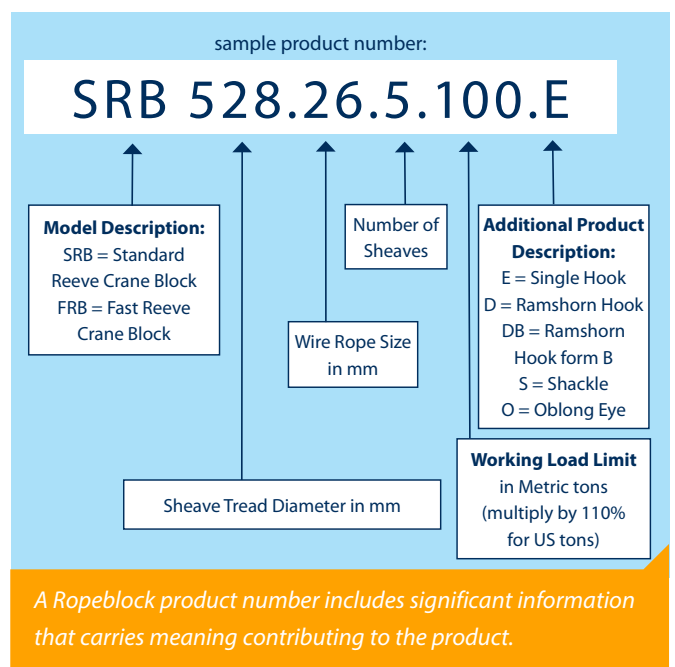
sample product number:

SRB 528.26.5.100.E

**Model Description:**
SRB = Standard Reeve Crane Block
FRB = Fast Reeve Crane Block

Number of Sheaves

**Additional Product Description:**
E = Single Hook
D = Ramshorn Hook
DB = Ramshorn Hook form B
S = Shackle
O = Oblong Eye

Wire Rope Size in mm

**Working Load Limit**
in Metric tons
(multiply by 110% for US tons)

Sheave Tread Diameter in mm

*A Ropeblock product number includes significant information that carries meaning contributing to the product.*